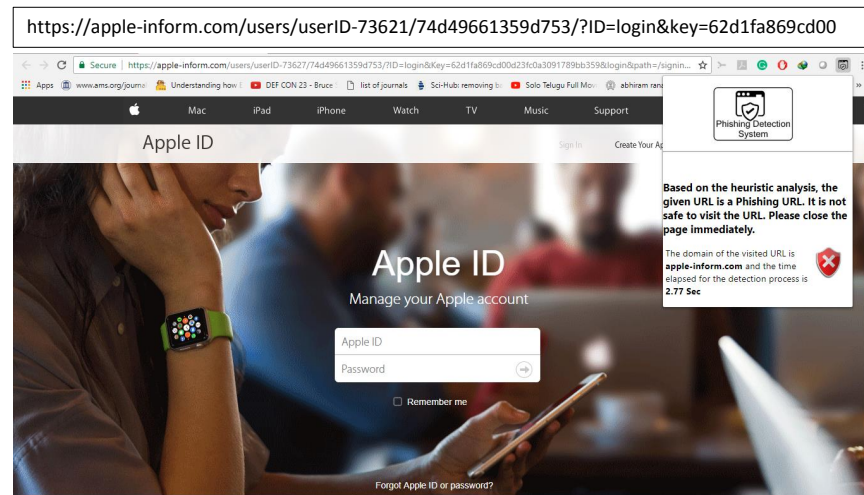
https://apple-inform.com/users/userID-73621/74d49661359d753/?ID=login&key=62d1fa869cd00

Secure | https://apple-inform.com/users/userID-73627/74d49661359d753/?ID=login&Key=62d1fa869cd00d23fc0a3091789bb359&login&path=/signin...

Apps www.ams.org/journal Understanding how f DEF CON 23 - Bruce list of journals Sci-Hub: removing b Solo Telugu Full Mov abhiram rara

Mac iPad iPhone Watch TV Music Support

Apple ID

Sign In Create Your Ap

Phishing Detection System

Based on the heuristic analysis, the given URL is a Phishing URL. It is not safe to visit the URL. Please close the page immediately.

The domain of the visited URL is apple-inform.com and the time elapsed for the detection process is 2.77 Sec

Apple ID

Manage your Apple account

Apple ID

Password

Remember me

Forgot Apple ID or password?